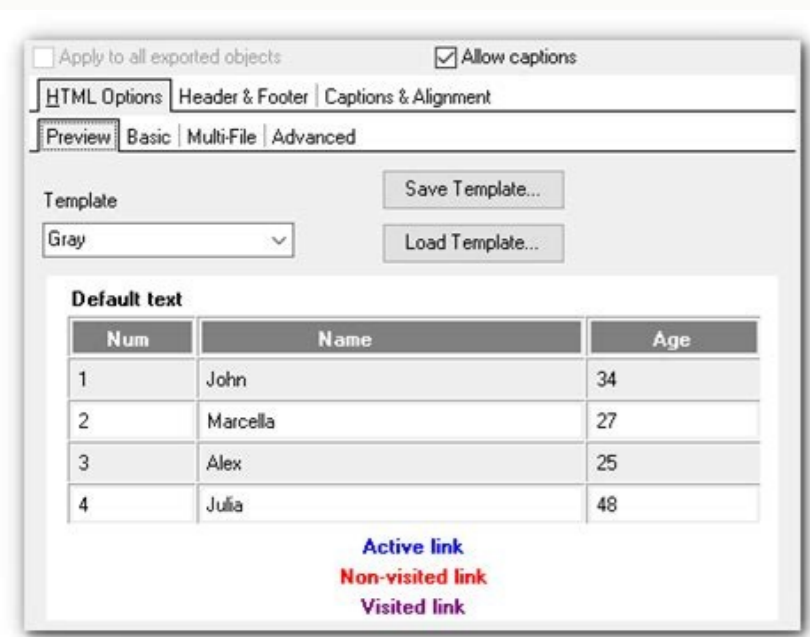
Apply to all exported objects
Allow captions

HTML Options | Header & Footer | Captions & Alignment

Preview | Basic | Multi-File | Advanced

Template
Gray

Save Template...
Load Template...

Default text

| Num | Name | Age |
|---|---|---|
| 1 | John | 34 |
| 2 | Marcella | 27 |
| 3 | Alex | 25 |
| 4 | Julia | 48 |

Active link
Non-visited link
Visited link